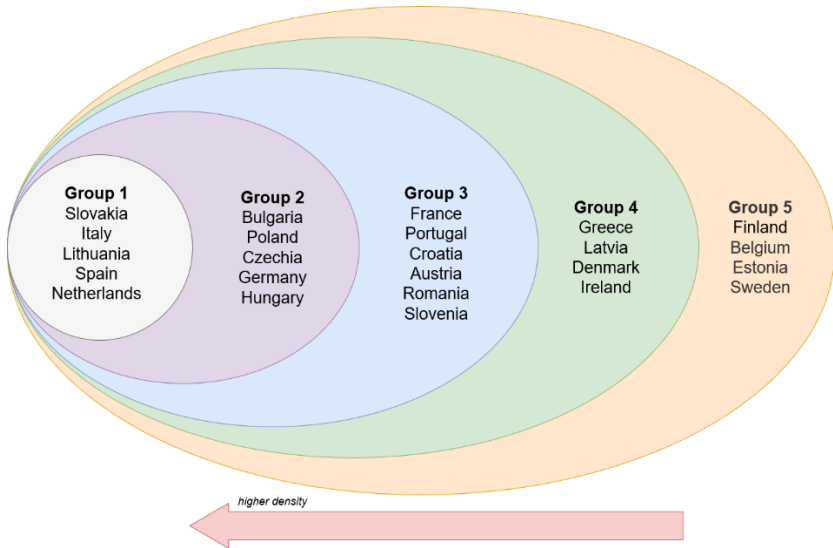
Group 1
Slovakia
Italy
Lithuania
Spain
Netherlands

Group 2
Bulgaria
Poland
Czechia
Germany
Hungary

Group 3
France
Portugal
Croatia
Austria
Romania
Slovenia

Group 4
Greece
Latvia
Denmark
Ireland

Group 5
Finland
Belgium
Estonia
Sweden

higher density